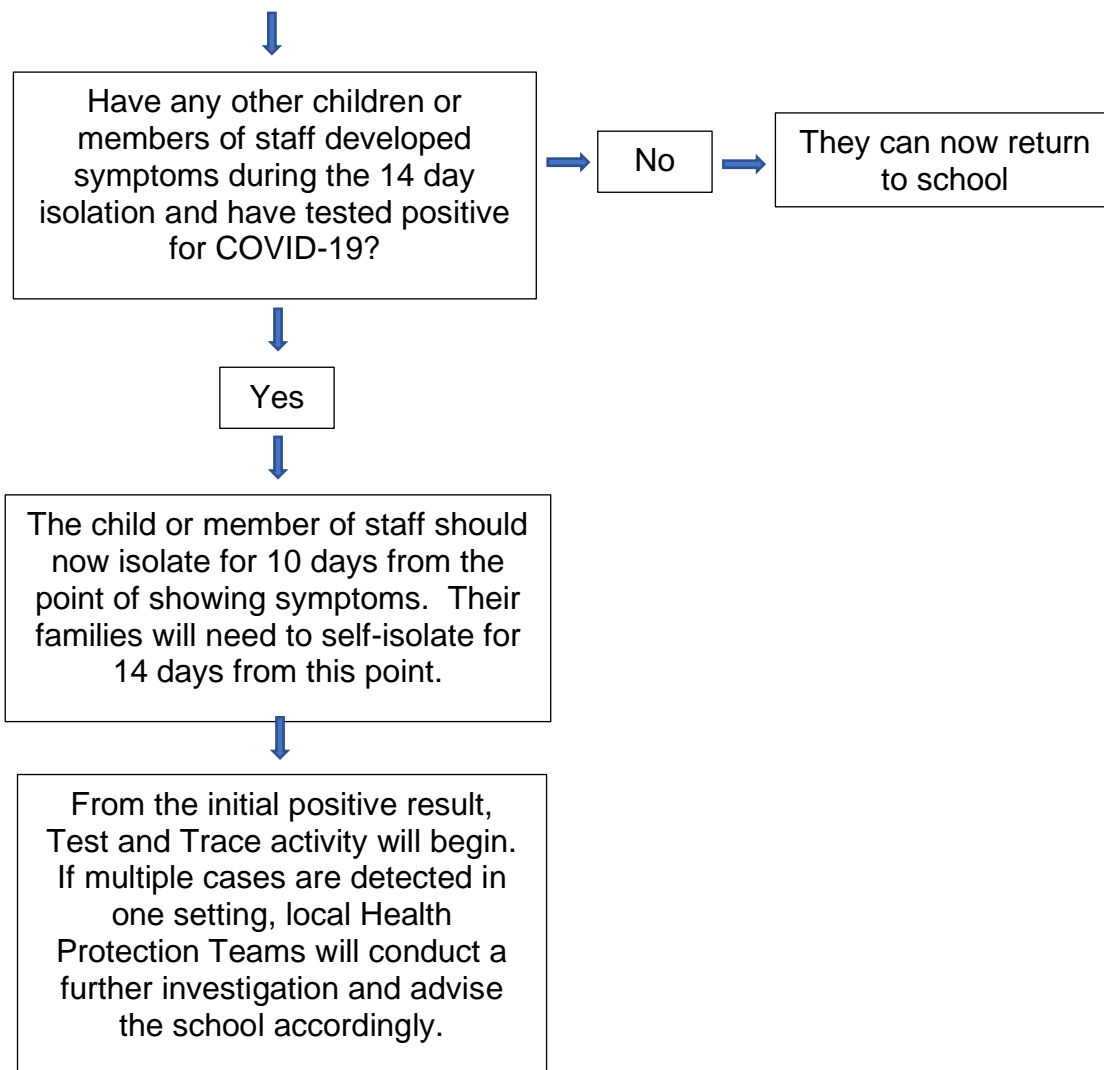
Have any other children or members of staff developed symptoms during the 14 day isolation and have tested positive for COVID-19?

No

They can now return to school

Yes

The child or member of staff should now isolate for 10 days from the point of showing symptoms. Their families will need to self-isolate for 14 days from this point.

From the initial positive result, Test and Trace activity will begin. If multiple cases are detected in one setting, local Health Protection Teams will conduct a further investigation and advise the school accordingly.